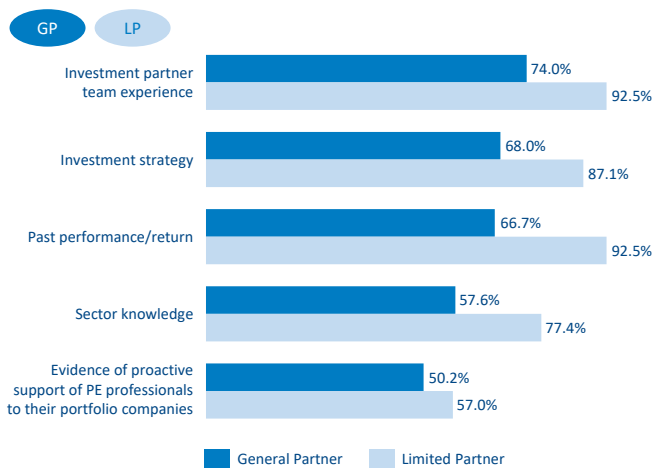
GP LP

Investment partner team experience
74.0%
92.5%

Investment strategy
68.0%
87.1%

Past performance/return
66.7%
92.5%

Sector knowledge
57.6%
77.4%

Evidence of proactive support of PE professionals to their portfolio companies
50.2%
57.0%

General Partner
Limited Partner